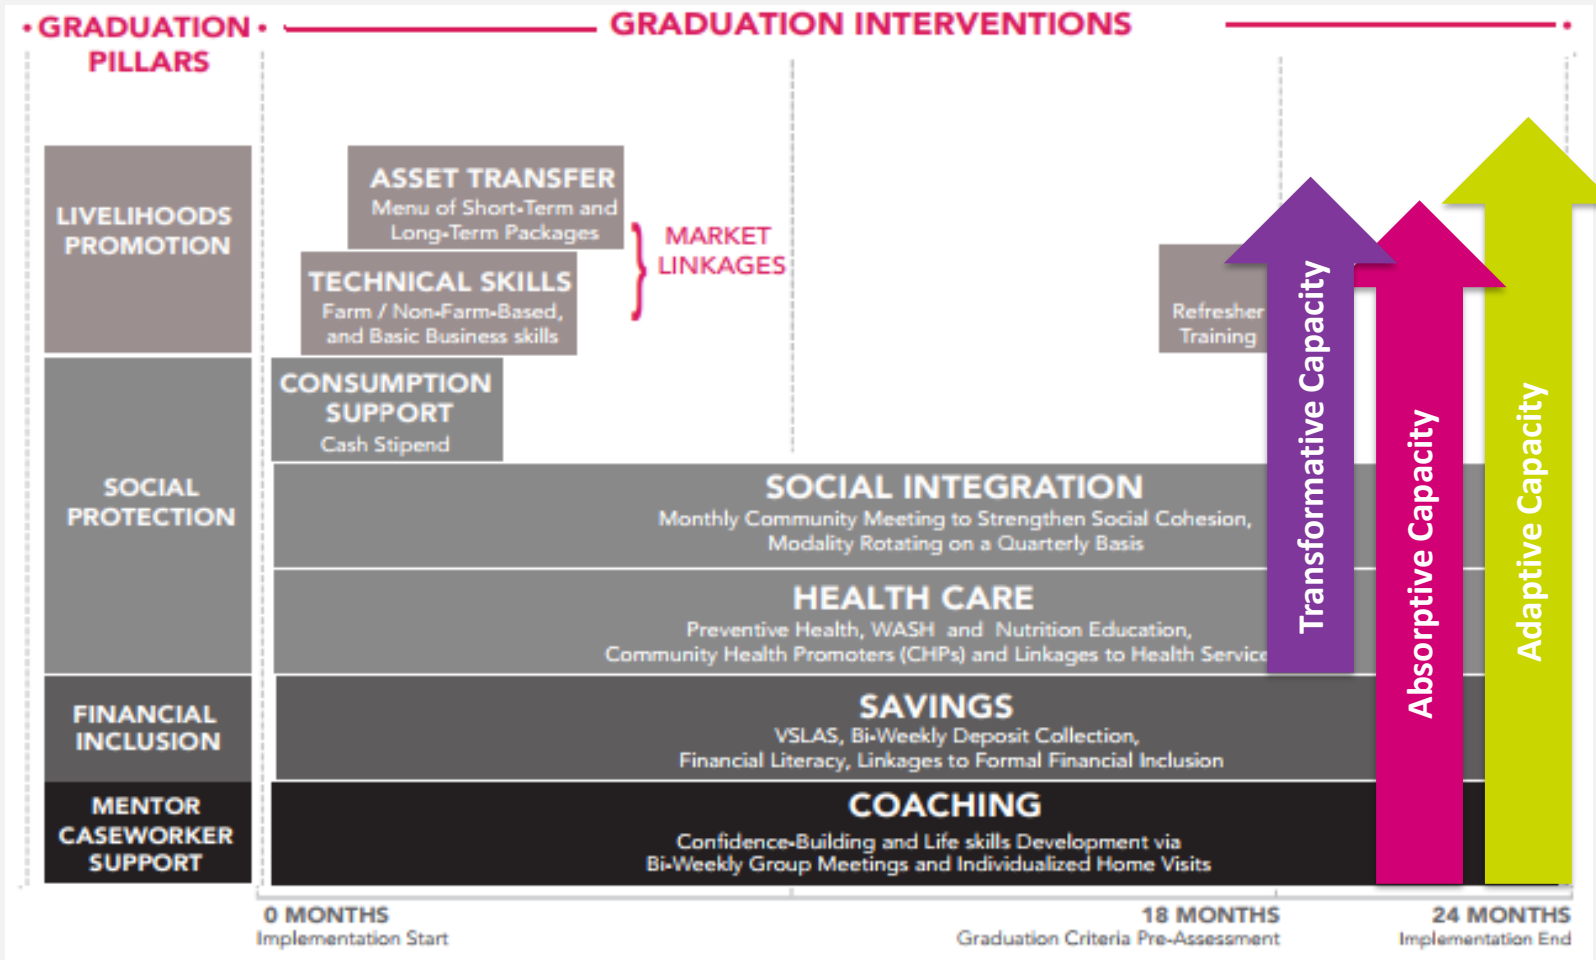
• GRADUATION • PILLARS

GRADUATION INTERVENTIONS

LIVELIHOODS PROMOTION

ASSET TRANSFER
Menu of Short-Term and Long-Term Packages

TECHNICAL SKILLS
Farm / Non-Farm-Based, and Basic Business skills

MARKET LINKAGES

Refresher Training

SOCIAL PROTECTION

CONSUMPTION SUPPORT
Cash Stipend

SOCIAL INTEGRATION
Monthly Community Meeting to Strengthen Social Cohesion, Modality Rotating on a Quarterly Basis

HEALTH CARE
Preventive Health, WASH and Nutrition Education, Community Health Promoters (CHPs) and Linkages to Health Service

FINANCIAL INCLUSION

SAVINGS
VSLAS, Bi-Weekly Deposit Collection, Financial Literacy, Linkages to Formal Financial Inclusion

MENTOR CASEWORKER SUPPORT

COACHING
Confidence-Building and Life skills Development via Bi-Weekly Group Meetings and Individualized Home Visits

Transformative Capacity

Absorptive Capacity

Adaptive Capacity

0 MONTHS
Implementation Start

18 MONTHS
Graduation Criteria Pre-Assessment

24 MONTHS
Implementation End